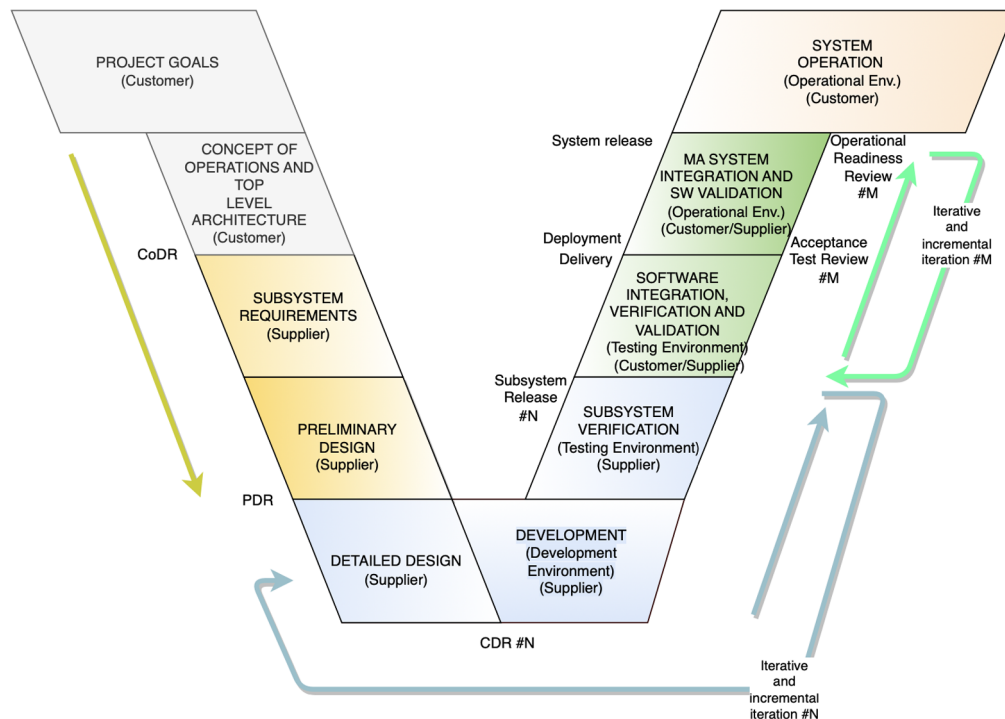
PROJECT GOALS
(Customer)

CONCEPT OF OPERATIONS AND TOP LEVEL ARCHITECTURE
(Customer)

CoDR

SUBSYSTEM REQUIREMENTS
(Supplier)

PRELIMINARY DESIGN
(Supplier)

PDR

DETAILED DESIGN
(Supplier)

DEVELOPMENT
(Development Environment)
(Supplier)

CDR #N

Subsystem Release #N

SUBSYSTEM VERIFICATION
(Testing Environment)
(Supplier)

Deployment

Delivery

SOFTWARE INTEGRATION, VERIFICATION AND VALIDATION
(Testing Environment)
(Customer/Supplier)

System release

MA SYSTEM INTEGRATION AND SW VALIDATION
(Operational Env.)
(Customer/Supplier)

SYSTEM OPERATION
(Operational Env.)
(Customer)

Operational Readiness Review #M

Acceptance Test Review #M

Iterative and incremental iteration #M

Iterative and incremental iteration #N